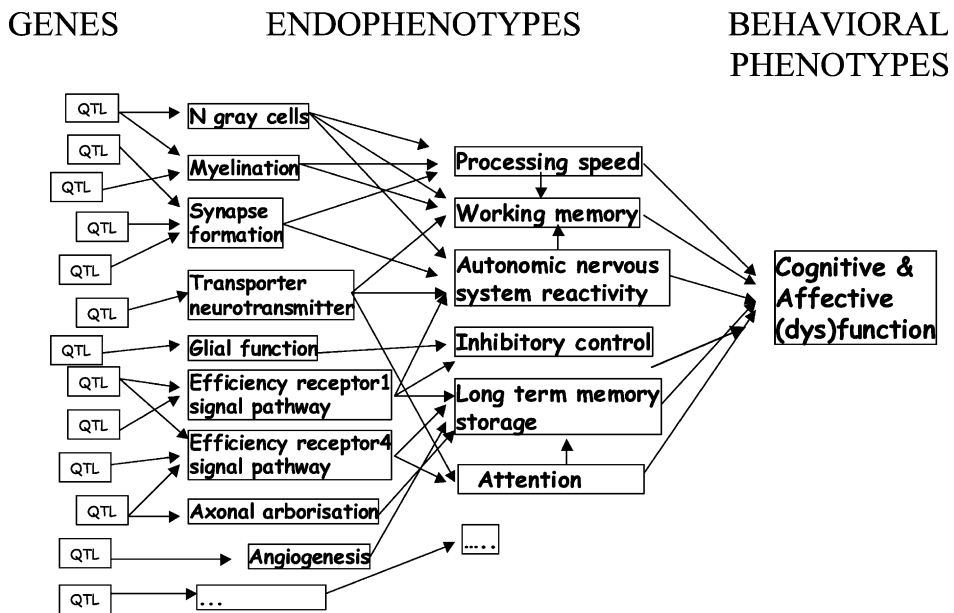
GENES

ENDOPHENOTYPES

BEHAVIORAL PHENOTYPES

QTL
QTL
QTL
QTL
QTL
QTL
QTL
QTL
QTL
QTL
QTL
QTL
QTL

N gray cells
Myelination
Synapse formation
Transporter neurotransmitter
Glial function
Efficiency receptor1 signal pathway
Efficiency receptor4 signal pathway
Axonal arborisation
Angiogenesis
...

Processing speed
Working memory
Autonomic nervous system reactivity
Inhibitory control
Long term memory storage
Attention
.....

Cognitive & Affective (dys)function